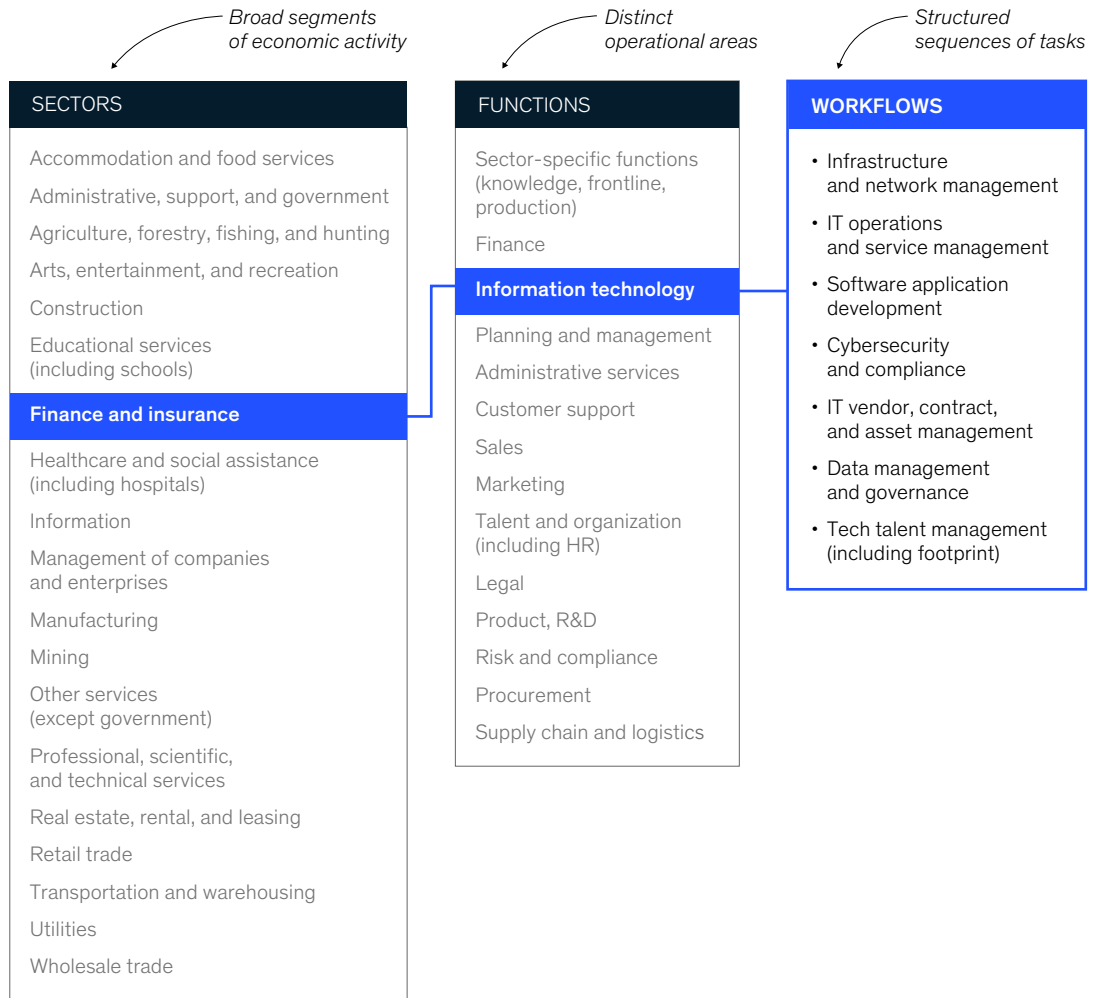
Broad segments of economic activity

SECTORS

Accommodation and food services

Administrative, support, and government

Agriculture, forestry, fishing, and hunting

Arts, entertainment, and recreation

Construction

Educational services (including schools)

Finance and insurance

Healthcare and social assistance (including hospitals)

Information

Management of companies and enterprises

Manufacturing

Mining

Other services (except government)

Professional, scientific, and technical services

Real estate, rental, and leasing

Retail trade

Transportation and warehousing

Utilities

Wholesale trade

Distinct operational areas

FUNCTIONS

Sector-specific functions (knowledge, frontline, production)

Finance

Information technology

Planning and management

Administrative services

Customer support

Sales

Marketing

Talent and organization (including HR)

Legal

Product, R&D

Risk and compliance

Procurement

Supply chain and logistics

Structured sequences of tasks

WORKFLOWS

• Infrastructure and network management

• IT operations and service management

• Software application development

• Cybersecurity and compliance

• IT vendor, contract, and asset management

• Data management and governance

• Tech talent management (including footprint)